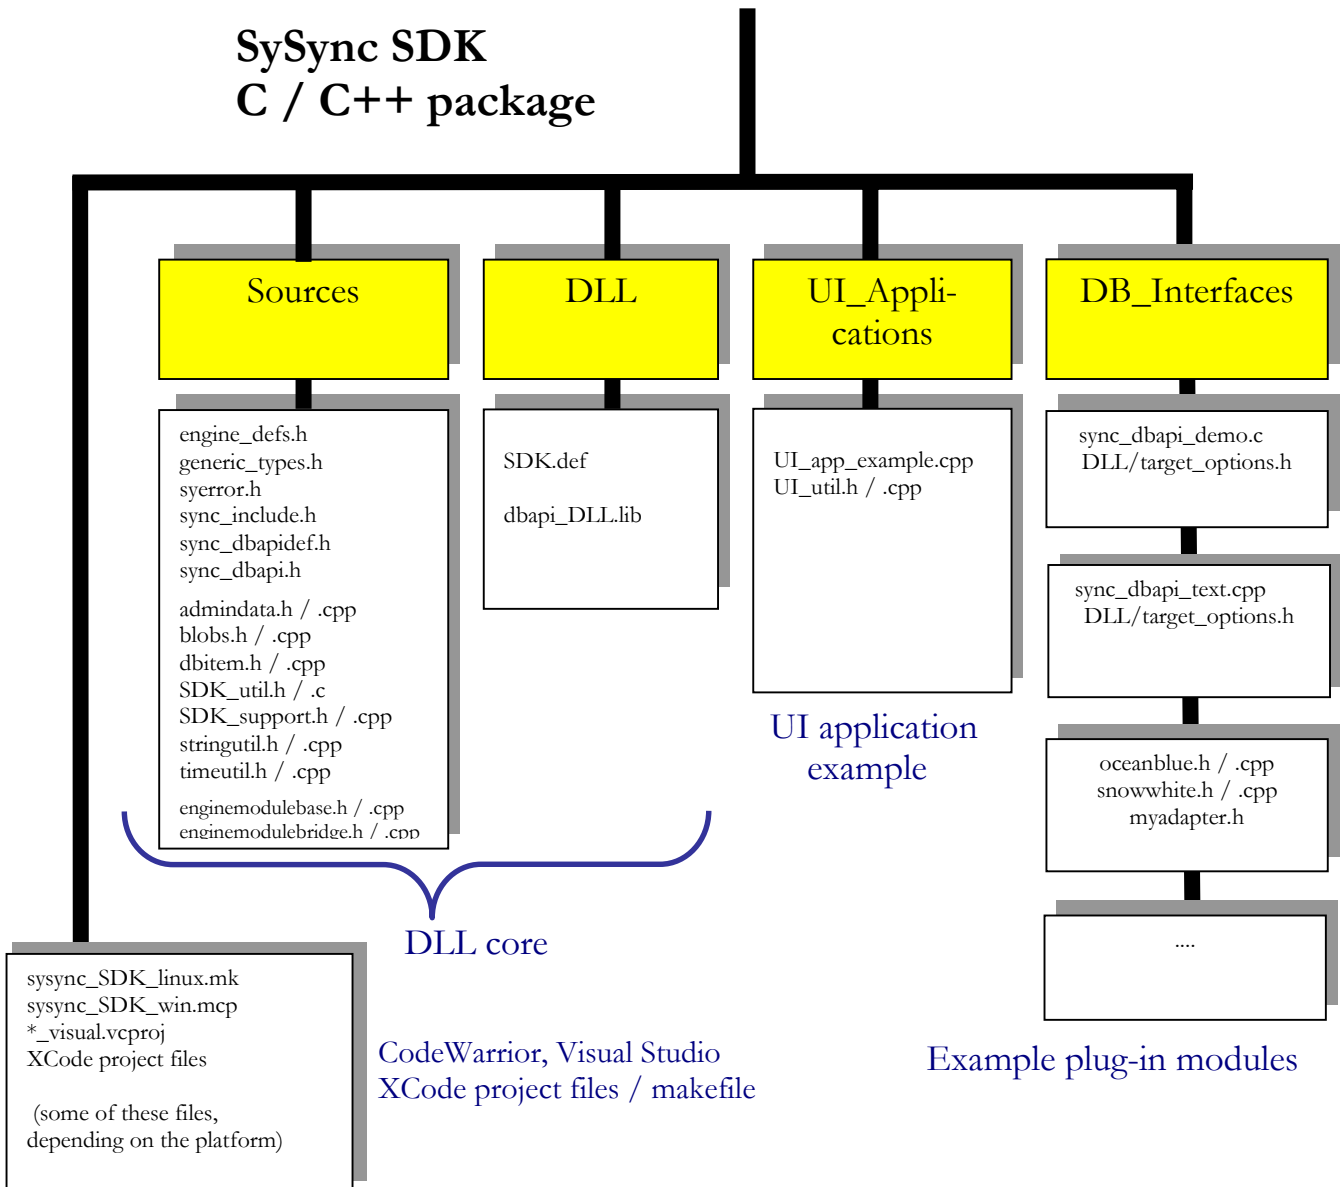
SySync SDK
C / C++ package

Sources

DLL

UI_Appli-cations

DB_Interfaces

engine_defs.h
generic_types.h
syerror.h
sync_include.h
sync_dbapidef.h
sync_dbapi.h
admindata.h / .cpp
blobs.h / .cpp
dbitem.h / .cpp
SDK_util.h / .c
SDK_support.h / .cpp
stringutil.h / .cpp
timeutil.h / .cpp
enginemodulebase.h / .cpp
enginemodulebridge.h / .cpp

SDK.def

dbapi_DLL.lib

UI_app_example.cpp
UI_util.h / .cpp

UI application example

sync_dbapi_demo.c
DLL/target_options.h

sync_dbapi_text.cpp
DLL/target_options.h

oceanblue.h / .cpp
snowwhite.h / .cpp
myadapter.h

....

DLL core

sysync_SDK_linux.mk
sysync_SDK_win.mcp
*_visual.vcproj
XCode project files

(some of these files, depending on the platform)

CodeWarrior, Visual Studio
XCode project files / makefile

Example plug-in modules